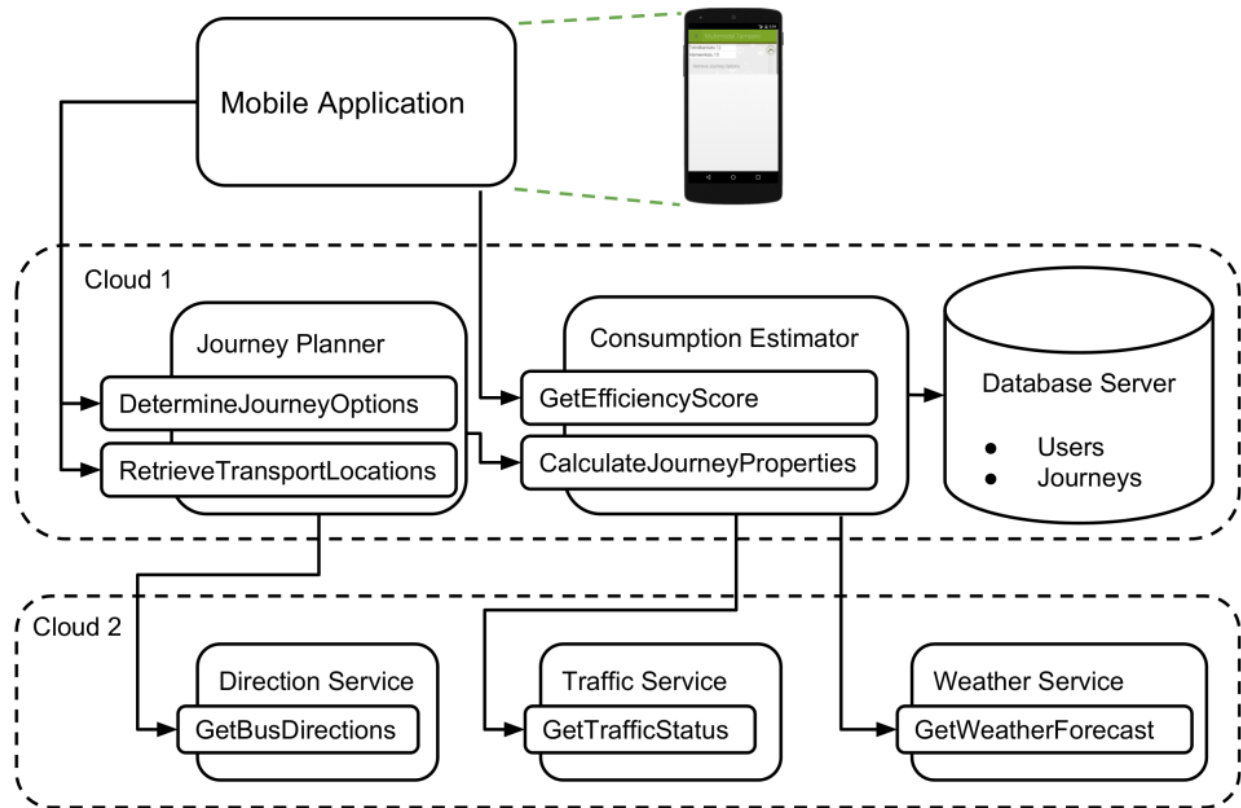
Mobile Application

Cloud 1

Journey Planner

DetermineJourneyOptions

RetrieveTransportLocations

Consumption Estimator

GetEfficiencyScore

CalculateJourneyProperties

Database Server

- Users
- Journeys

Cloud 2

Direction Service

GetBusDirections

Traffic Service

GetTrafficStatus

Weather Service

GetWeatherForecast